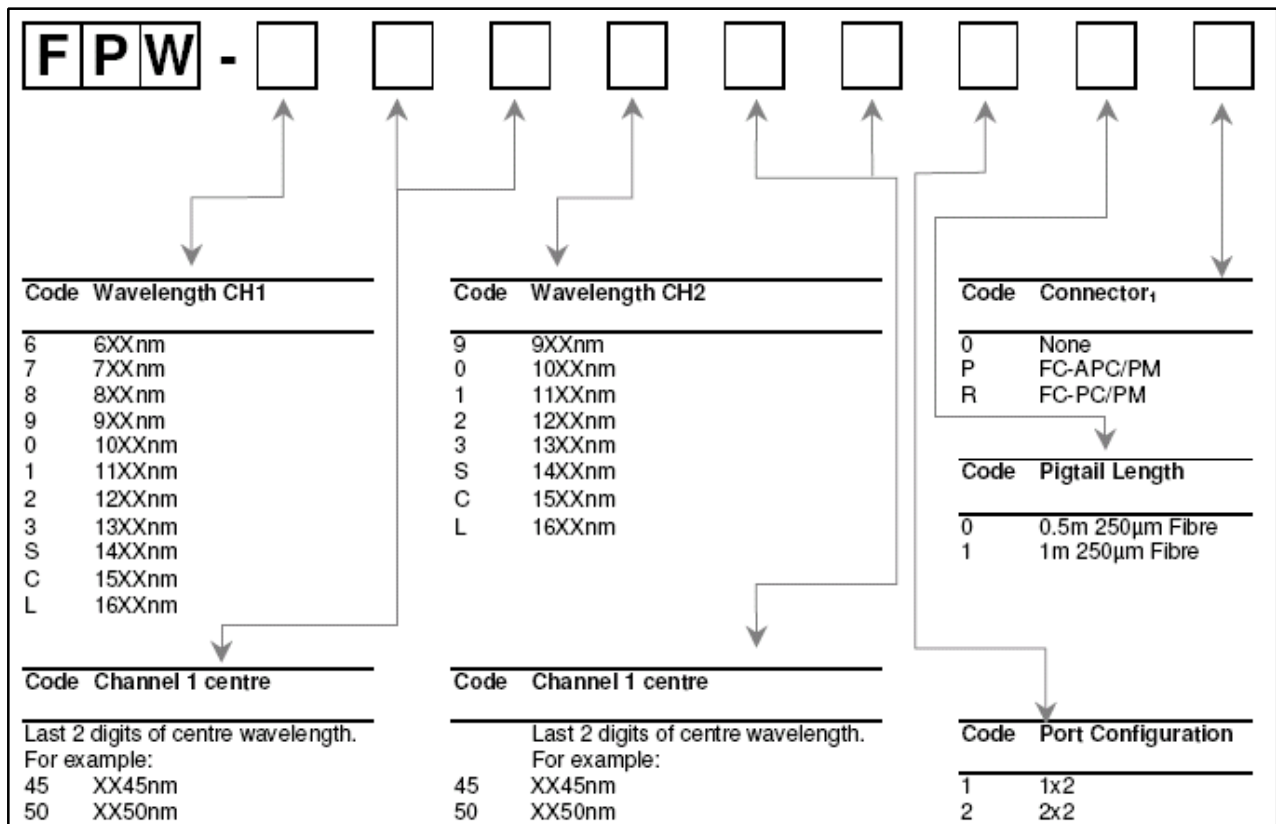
F P W -

| Code | Wavelength CH1 |
|---|---|
| 6 | 6XXnm |
| 7 | 7XXnm |
| 8 | 8XXnm |
| 9 | 9XXnm |
| 0 | 10XXnm |
| 1 | 11XXnm |
| 2 | 12XXnm |
| 3 | 13XXnm |
| S | 14XXnm |
| C | 15XXnm |
| L | 16XXnm |

| Code | Wavelength CH2 |
|---|---|
| 9 | 9XXnm |
| 0 | 10XXnm |
| 1 | 11XXnm |
| 2 | 12XXnm |
| 3 | 13XXnm |
| S | 14XXnm |
| C | 15XXnm |
| L | 16XXnm |

| Code | Connector$_1$ |
|---|---|
| 0 | None |
| P | FC-APC/PM |
| R | FC-PC/PM |

| Code | Pigtail Length |
|---|---|
| 0 | 0.5m 250µm Fibre |
| 1 | 1m 250µm Fibre |

| Code | Channel 1 centre |
|---|---|
| Last 2 digits of centre wavelength. For example: | |
| 45 | XX45nm |
| 50 | XX50nm |

| Code | Channel 1 centre |
|---|---|
| | Last 2 digits of centre wavelength. For example: |
| 45 | XX45nm |
| 50 | XX50nm |

| Code | Port Configuration |
|---|---|
| 1 | 1x2 |
| 2 | 2x2 |